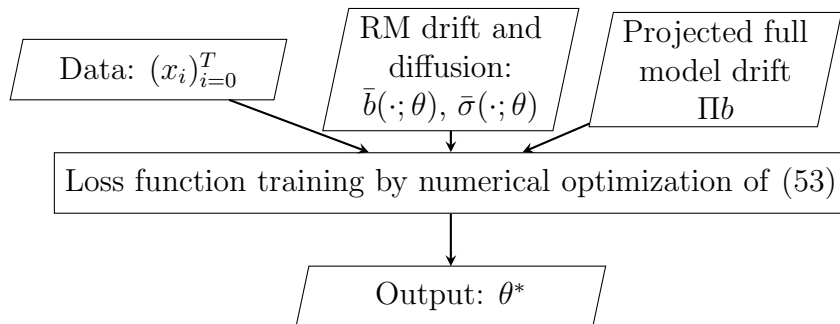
Data: $(x_i)_{i=0}^T$

RM drift and diffusion: $\bar{b}(\cdot;\theta)$, $\bar{\sigma}(\cdot;\theta)$

Projected full model drift $\Pi b$

Loss function training by numerical optimization of (53)

Output: $\theta^*$